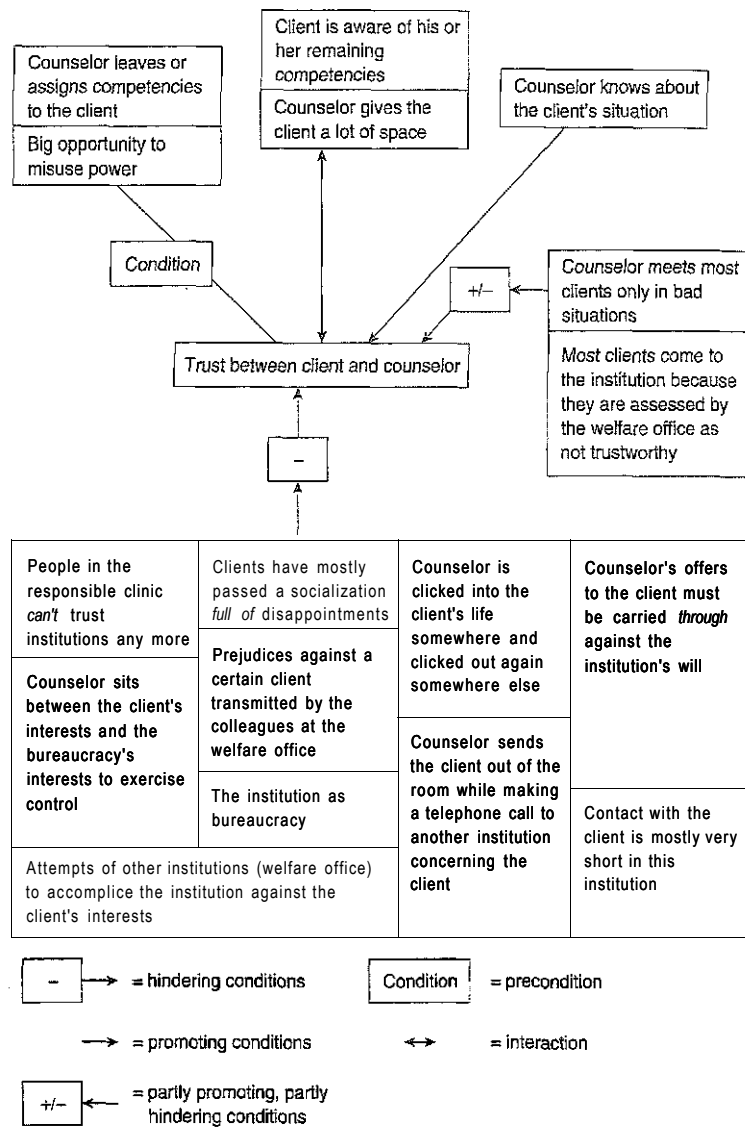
Counselor leaves or assigns competencies to the client

Big opportunity to misuse power

Client is aware of his or her remaining competencies

Counselor gives the client a lot of space

Counselor knows about the client's situation

Condition

+/–

Counselor meets most clients only in bad situations

Most clients come to the institution because they are assessed by the welfare office as not trustworthy

Trust between client and counselor

–

People in the responsible clinic can't trust institutions any more

Counselor sits between the client's interests and the bureaucracy's interests to exercise control

Clients have mostly passed a socialization full of disappointments

Prejudices against a certain client transmitted by the colleagues at the welfare office

The institution as bureaucracy

Counselor is clicked into the client's life somewhere and clicked out again somewhere else

Counselor sends the client out of the room while making a telephone call to another institution concerning the client

Counselor's offers to the client must be carried through against the institution's will

Contact with the client is mostly very short in this institution

Attempts of other institutions (welfare office) to accomplice the institution against the client's interests

– = hindering conditions

Condition = precondition

= promoting conditions

= interaction

+/– = partly promoting, partly hindering conditions